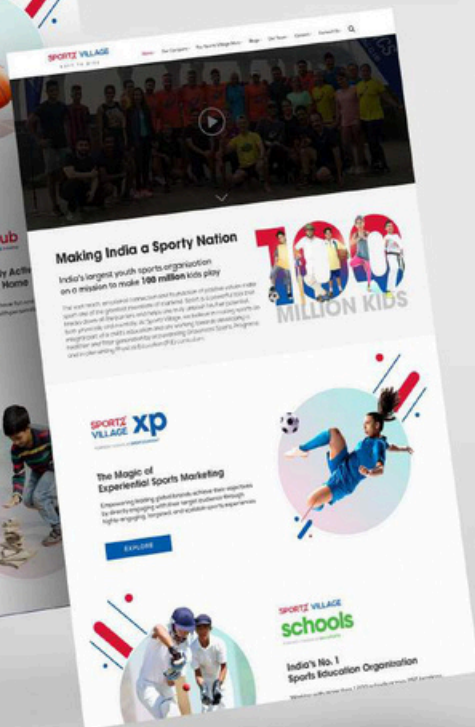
SPORTZ VILLAGE

Home Our Company Our Sportz Village Story Blogs Our Team Careers Contact Us

Making India a Sporty Nation

India's largest youth sports organization on a mission to make 100 million kids play

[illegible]

100 MILLION KIDS

SPORTZ VILLAGE xp

The Magic of Experiential Sports Marketing

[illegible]

EXPLORE

SPORTZ VILLAGE schools

India's No. 1 Sports Education Organization

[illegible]

ub

y Acti
Home